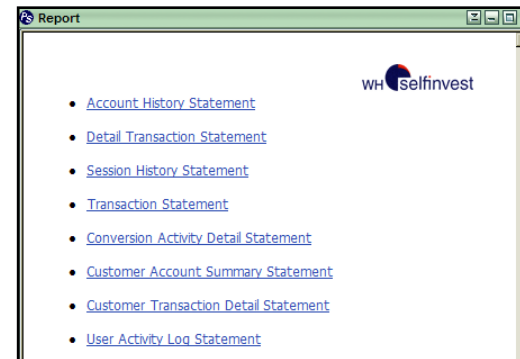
Report

WH selfinvest

- Account History Statement
- Detail Transaction Statement
- Session History Statement
- Transaction Statement
- Conversion Activity Detail Statement
- Customer Account Summary Statement
- Customer Transaction Detail Statement
- User Activity Log Statement